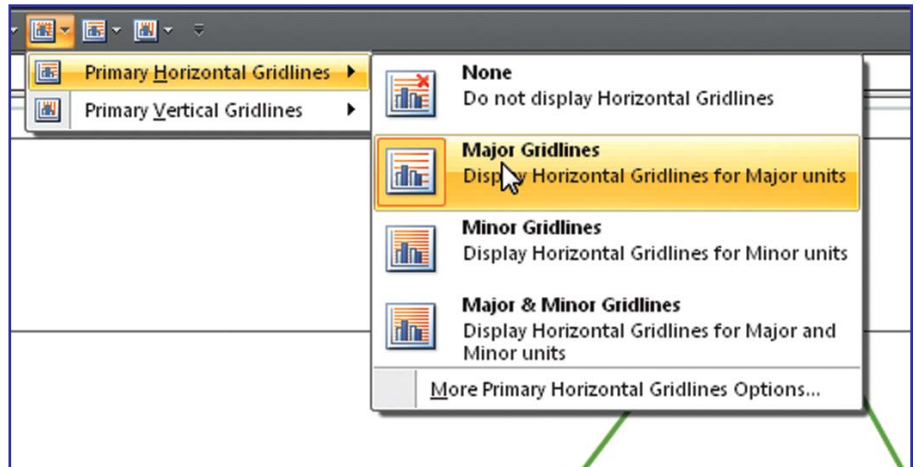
Primary Horizontal Gridlines
Primary Vertical Gridlines

None
Do not display Horizontal Gridlines

Major Gridlines
Display Horizontal Gridlines for Major units

Minor Gridlines
Display Horizontal Gridlines for Minor units

Major & Minor Gridlines
Display Horizontal Gridlines for Major and Minor units

More Primary Horizontal Gridlines Options...